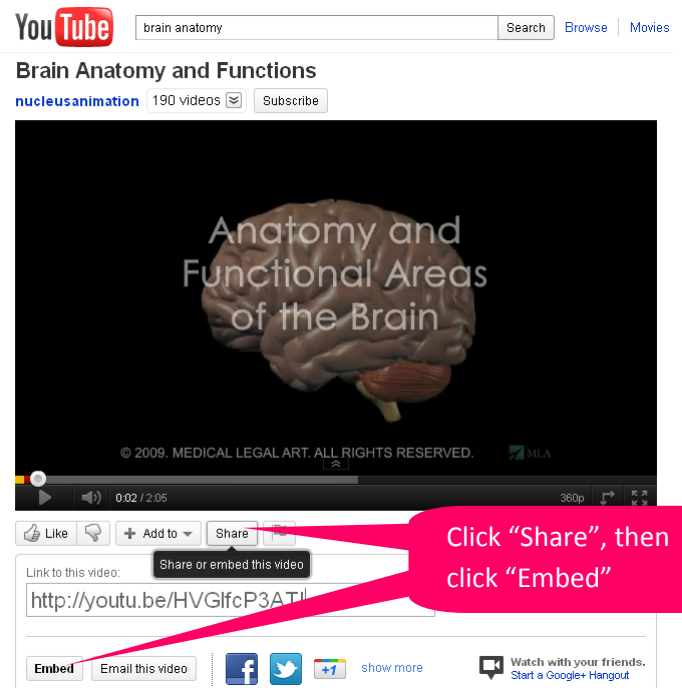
YouTube brain anatomy Search Browse Movies

Brain Anatomy and Functions

nucleusanimation 190 videos Subscribe

Anatomy and Functional Areas of the Brain

© 2009. MEDICAL LEGAL ART. ALL RIGHTS RESERVED. MLA

0:02 / 2:05 360p

Like Add to Share

Share or embed this video

Link to this video:

http://youtu.be/HVGlfcP3ATI

Click "Share", then click "Embed"

Embed Email this video +1 show more

Watch with your friends. Start a Google+ Hangout